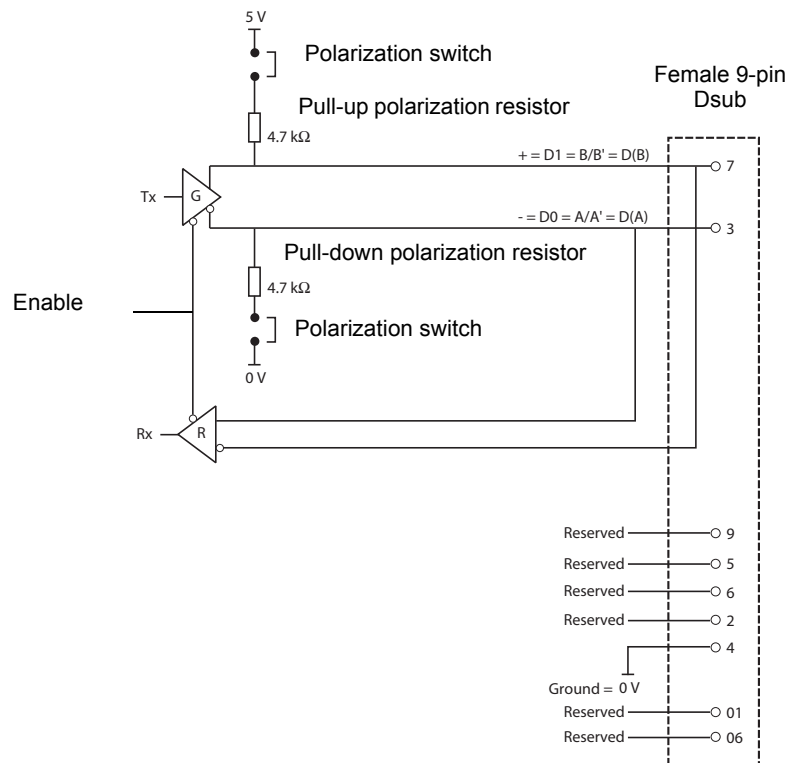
5 V

Polarization switch

Female 9-pin Dsub

Pull-up polarization resistor

4.7 kΩ

+ = D1 = B/B' = D(B)

7

Tx

G

- = D0 = A/A' = D(A)

3

Pull-down polarization resistor

Enable

4.7 kΩ

Polarization switch

0 V

Rx

R

Reserved 9

Reserved 5

Reserved 6

Reserved 2

4

Ground = 0 V

Reserved 01

Reserved 06